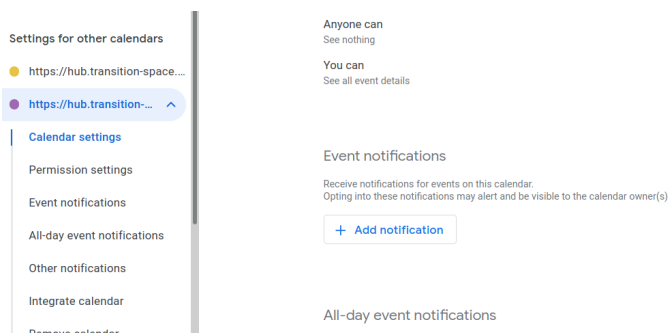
Settings for other calendars

https://hub.transition-space....

https://hub.transition-...

Calendar settings

Permission settings

Event notifications

All-day event notifications

Other notifications

Integrate calendar

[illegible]

Anyone can
See nothing

You can
See all event details

Event notifications

Receive notifications for events on this calendar.
Opting into these notifications may alert and be visible to the calendar owner(s)

+ Add notification

All-day event notifications